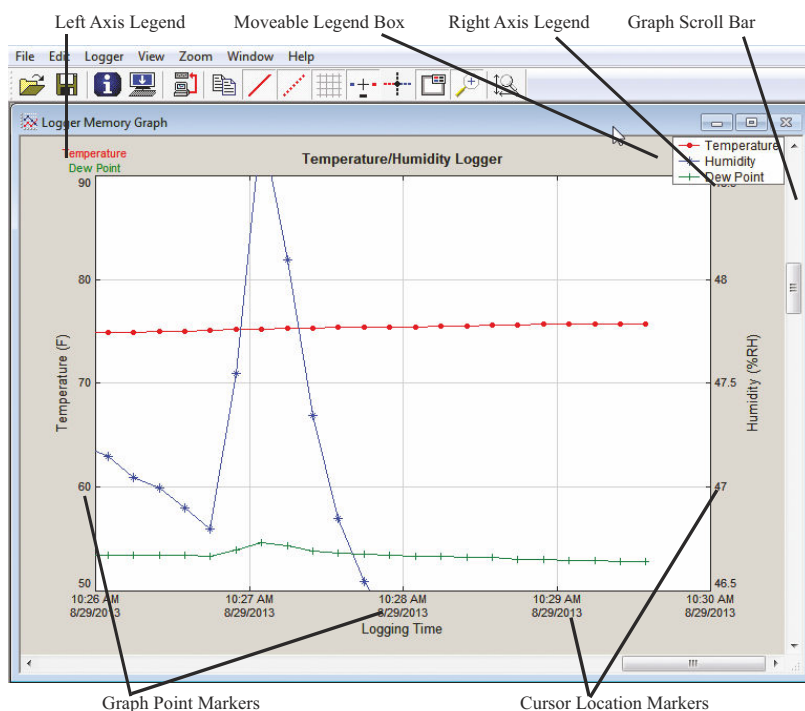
Left Axis Legend
Moveable Legend Box
Right Axis Legend
Graph Scroll Bar

File Edit Logger View Zoom Window Help

Logger Memory Graph

Temperature
Dew Point

Temperature/Humidity Logger

Temperature
Humidity
Dew Point

90
80
70
60
50

Temperature (F)

48
47.5
47
46.5

Humidity (%RH)

10:26 AM
8/29/2013
10:27 AM
8/29/2013
10:28 AM
8/29/2013
10:29 AM
8/29/2013
10:30 AM
8/29/2013

Logging Time

Graph Point Markers
Cursor Location Markers